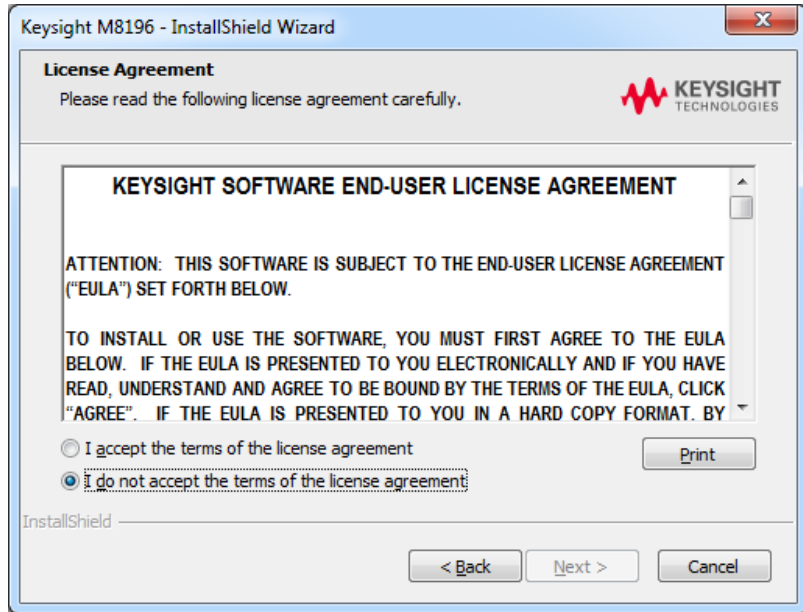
Keysight M8196 - InstallShield Wizard

License Agreement
Please read the following license agreement carefully.

KEYSIGHT TECHNOLOGIES

KEYSIGHT SOFTWARE END-USER LICENSE AGREEMENT

ATTENTION: THIS SOFTWARE IS SUBJECT TO THE END-USER LICENSE AGREEMENT ("EULA") SET FORTH BELOW.

TO INSTALL OR USE THE SOFTWARE, YOU MUST FIRST AGREE TO THE EULA BELOW. IF THE EULA IS PRESENTED TO YOU ELECTRONICALLY AND IF YOU HAVE READ, UNDERSTAND AND AGREE TO BE BOUND BY THE TERMS OF THE EULA, CLICK "AGREE". IF THE EULA IS PRESENTED TO YOU IN A HARD COPY FORMAT, BY

I accept the terms of the license agreement

I do not accept the terms of the license agreement

Print

InstallShield

< Back

Next >

Cancel